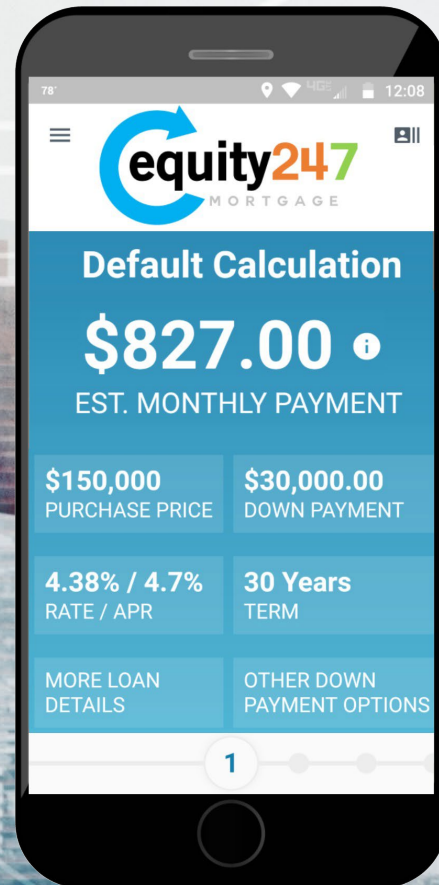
78° 4G 12:08

equity247
MORTGAGE

Default Calculation

$827.00

EST. MONTHLY PAYMENT

$150,000
PURCHASE PRICE

$30,000.00
DOWN PAYMENT

4.38% / 4.7%
RATE / APR

30 Years
TERM

MORE LOAN DETAILS

OTHER DOWN PAYMENT OPTIONS

1